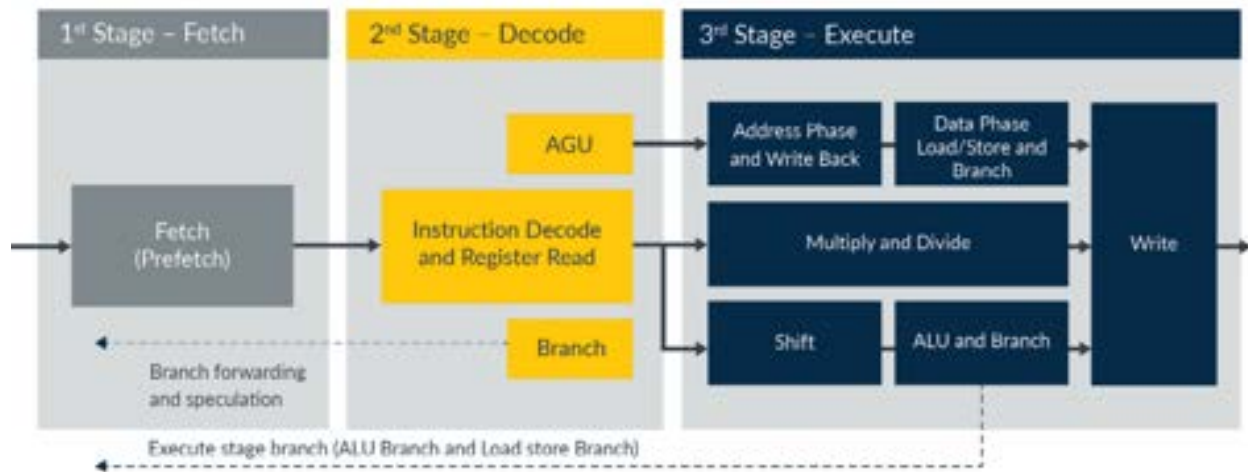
1st Stage – Fetch

2nd Stage – Decode

3rd Stage – Execute

Fetch (Prefetch)

AGU

Instruction Decode and Register Read

Branch

Branch forwarding and speculation

Address Phase and Write Back

Data Phase Load/Store and Branch

Multiply and Divide

Shift

ALU and Branch

Write

Execute stage branch (ALU Branch and Load store Branch)